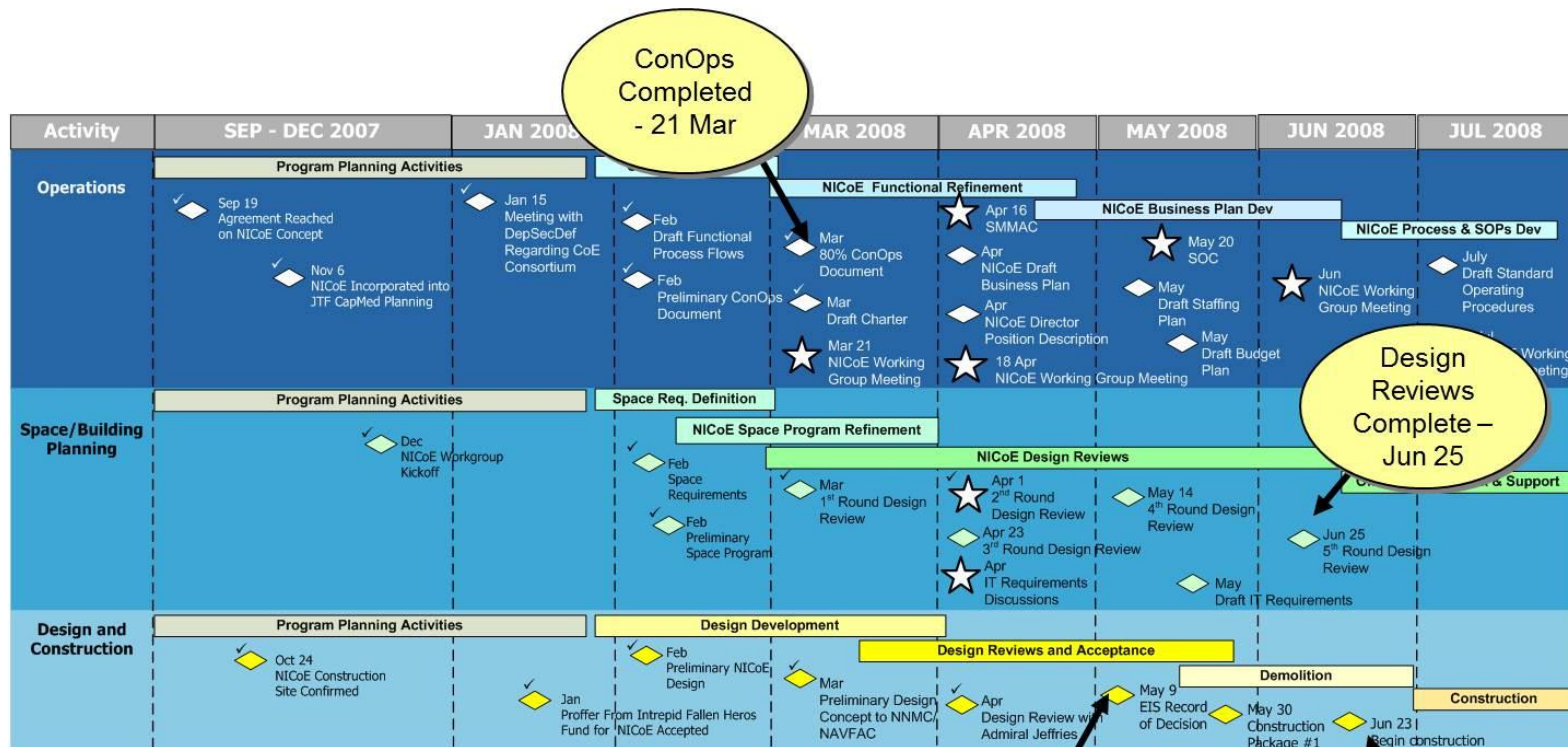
ConOps Completed - 21 Mar

| Activity | SEP - DEC 2007 | JAN 2008 | | MAR 2008 | APR 2008 | MAY 2008 | JUN 2008 | JUL 2008 |
|---|---|---|---|---|---|---|---|---|

Operations

Program Planning Activities

NICoE Functional Refinement

NICoE Business Plan Dev

NICoE Process & SOPs Dev

Sep 19 Agreement Reached on NICoE Concept

Nov 6 NICoE Incorporated into JTF CapMed Planning

Jan 15 Meeting with DepSecDef Regarding CoE Consortium

Feb Draft Functional Process Flows

Feb Preliminary ConOps Document

Mar 80% ConOps Document

Mar Draft Charter

Mar 21 NICoE Working Group Meeting

Apr 16 SMMAC

Apr NICoE Draft Business Plan

Apr NICoE Director Position Description

18 Apr NICoE Working Group Meeting

May 20 SOC

May Draft Staffing Plan

May Draft Budget Plan

Jun NICoE Working Group Meeting

July Draft Standard Operating Procedures

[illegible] Working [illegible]eting

Design Reviews Complete – Jun 25

Space/Building Planning

Program Planning Activities

Space Req. Definition

NICoE Space Program Refinement

NICoE Design Reviews

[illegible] & Support

Dec NICoE Workgroup Kickoff

Feb Space Requirements

Feb Preliminary Space Program

Mar 1st Round Design Review

Apr 1 2nd Round Design Review

Apr 23 3rd Round Design Review

Apr IT Requirements Discussions

May 14 4th Round Design Review

May Draft IT Requirements

Jun 25 5th Round Design Review

Design and Construction

Program Planning Activities

Design Development

Design Reviews and Acceptance

Demolition

Construction

Oct 24 NICoE Construction Site Confirmed

Jan Proffer From Intrepid Fallen Heros Fund for NICoE Accepted

Feb Preliminary NICoE Design

Mar Preliminary Design Concept to NNMC/ NAVFAC

Apr Design Review with Admiral Jeffries

May 9 EIS Record of Decision

May 30 Construction Package #1

Jun 23 Begin construction